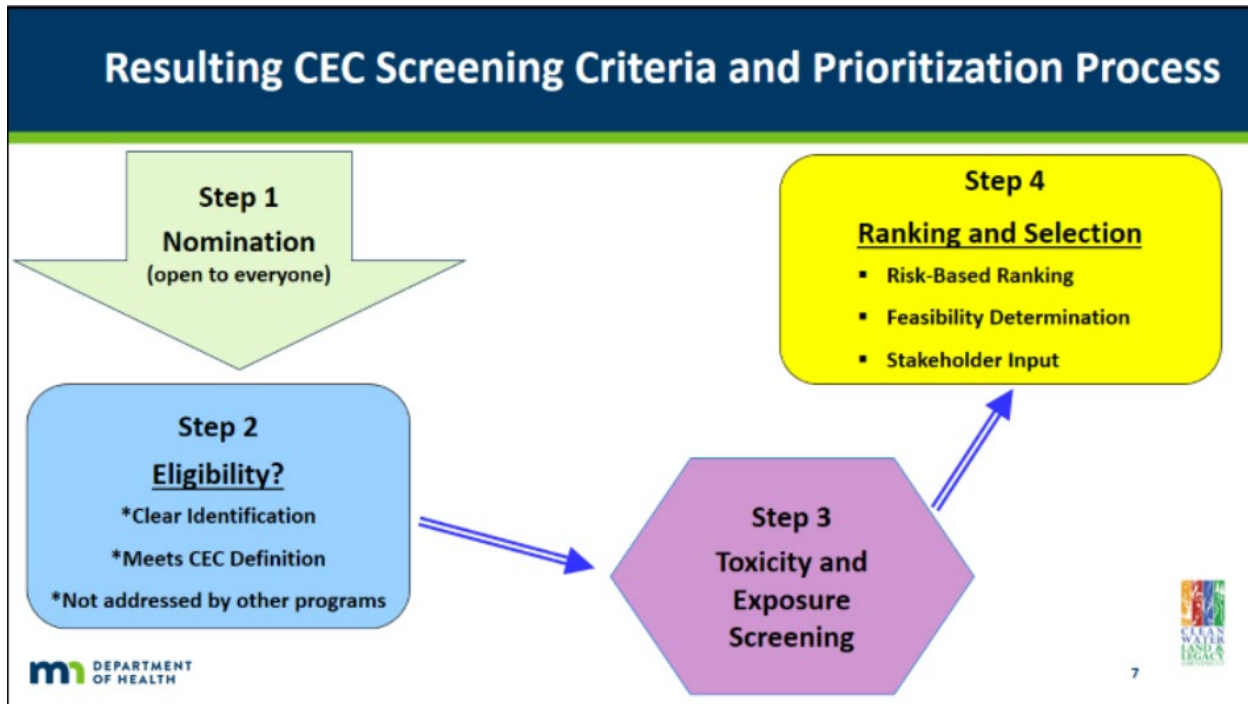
Resulting CEC Screening Criteria and Prioritization Process

Step 1
Nomination
(open to everyone)

Step 2
Eligibility?
*Clear Identification
*Meets CEC Definition
*Not addressed by other programs

Step 3
Toxicity and Exposure Screening

Step 4
Ranking and Selection
- Risk-Based Ranking
- Feasibility Determination
- Stakeholder Input

DEPARTMENT OF HEALTH

CLEAN WATER LAND & LEGACY AMENDMENT

7